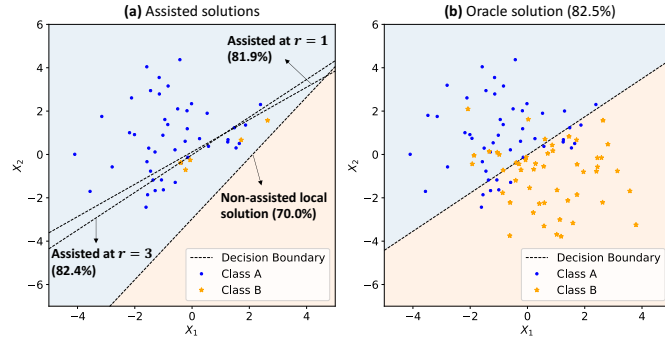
**(a)** Assisted solutions

Assisted at $r = 1$ (81.9%)

Non-assisted local solution (70.0%)

Assisted at $r = 3$ (82.4%)

Decision Boundary
Class A
Class B

$X_2$
$X_1$

6
4
2
0
−2
−4
−6

−4 −2 0 2 4

**(b)** Oracle solution (82.5%)

Decision Boundary
Class A
Class B

$X_2$
$X_1$

6
4
2
0
−2
−4
−6

−4 −2 0 2 4